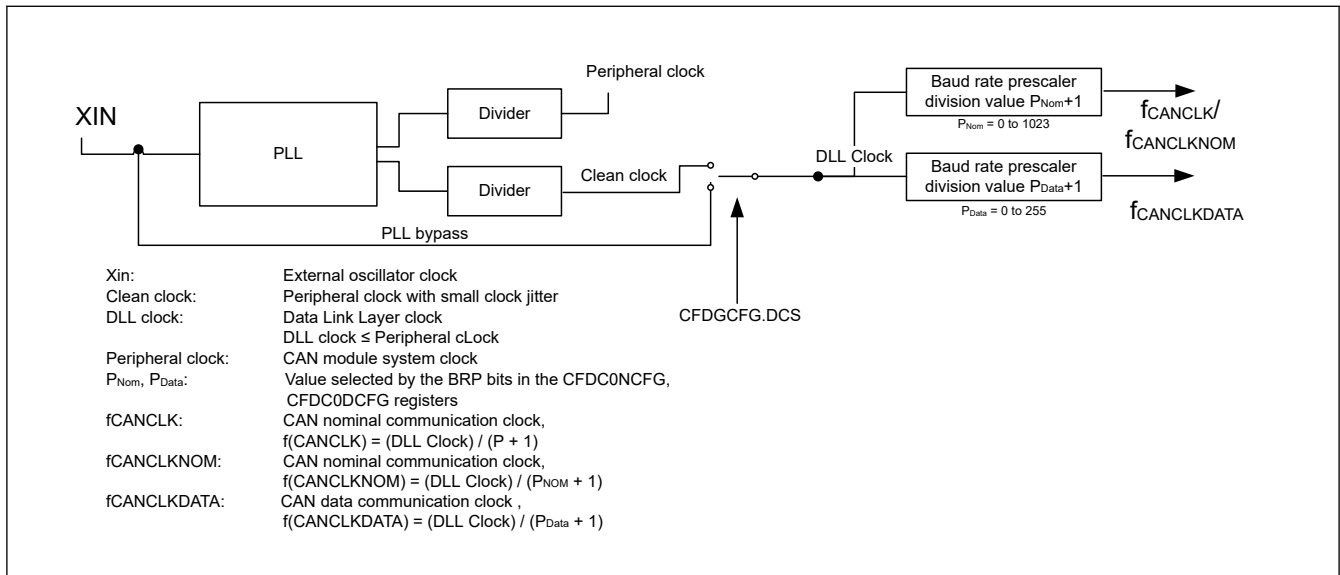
XIN

PLL

Divider

Peripheral clock

Divider

Clean clock

PLL bypass

DLL Clock

CFDGCFG.DCS

Baud rate prescaler division value $P_{Nom}$+1

$P_{Nom}$ = 0 to 1023

$f_{CANCLK}$/ $f_{CANCLKNOM}$

Baud rate prescaler division value $P_{Data}$+1

$P_{Data}$ = 0 to 255

$f_{CANCLKDATA}$

Xin: External oscillator clock
Clean clock: Peripheral clock with small clock jitter
DLL clock: Data Link Layer clock
DLL clock ≤ Peripheral cLock
Peripheral clock: CAN module system clock
$P_{Nom}$, $P_{Data}$: Value selected by the BRP bits in the CFDC0NCFG, CFDC0DCFG registers
fCANCLK: CAN nominal communication clock,
f(CANCLK) = (DLL Clock) / (P + 1)
fCANCLKNOM: CAN nominal communication clock,
f(CANCLKNOM) = (DLL Clock) / ($P_{NOM}$ + 1)
fCANCLKDATA: CAN data communication clock ,
f(CANCLKDATA) = (DLL Clock) / ($P_{Data}$ + 1)